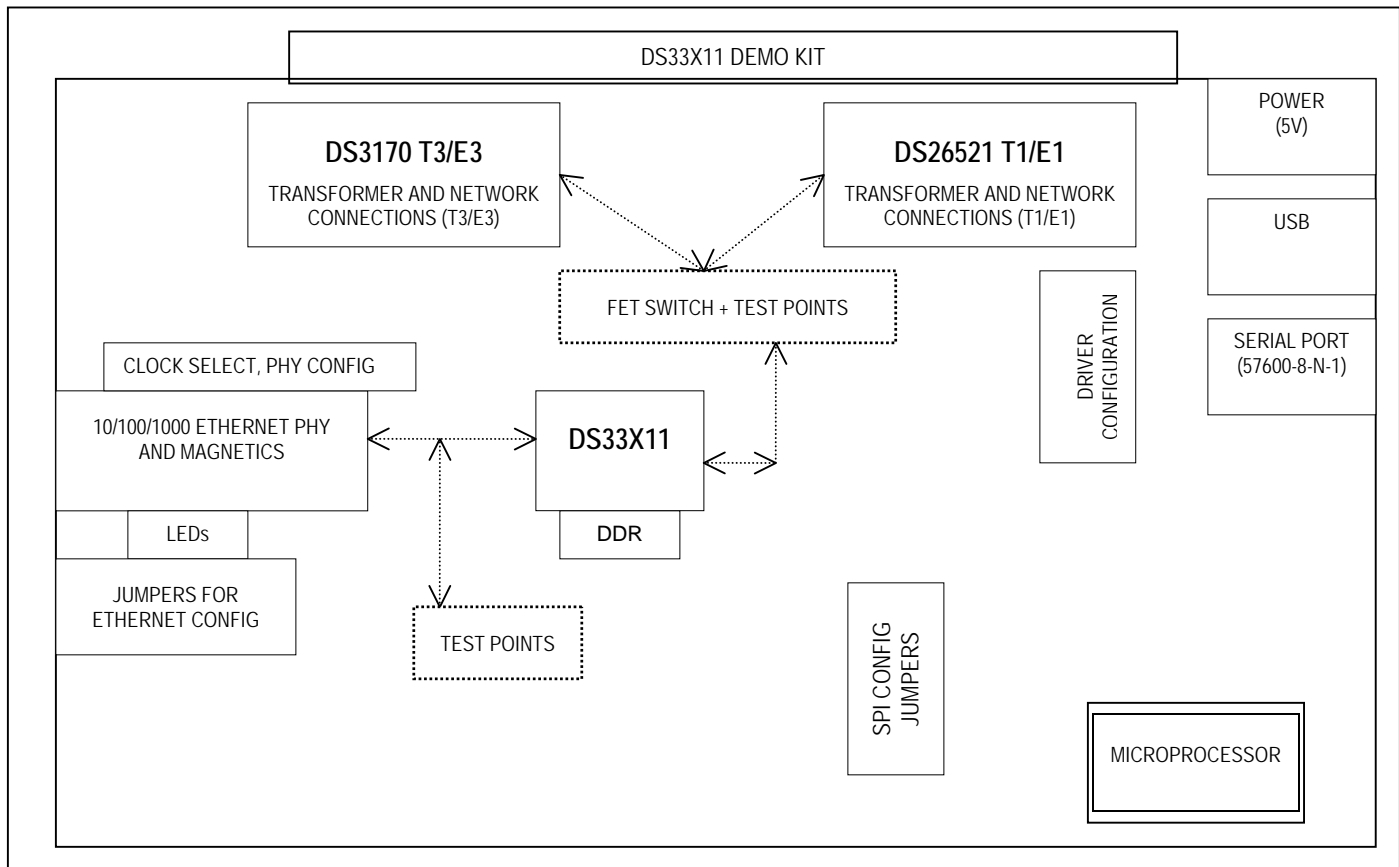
DS33X11 DEMO KIT

DS3170 T3/E3

TRANSFORMER AND NETWORK CONNECTIONS (T3/E3)

DS26521 T1/E1

TRANSFORMER AND NETWORK CONNECTIONS (T1/E1)

POWER (5V)

USB

SERIAL PORT (57600-8-N-1)

FET SWITCH + TEST POINTS

DRIVER CONFIGURATION

CLOCK SELECT, PHY CONFIG

10/100/1000 ETHERNET PHY AND MAGNETICS

DS33X11

DDR

LEDs

JUMPERS FOR ETHERNET CONFIG

TEST POINTS

SPI CONFIG JUMPERS

MICROPROCESSOR